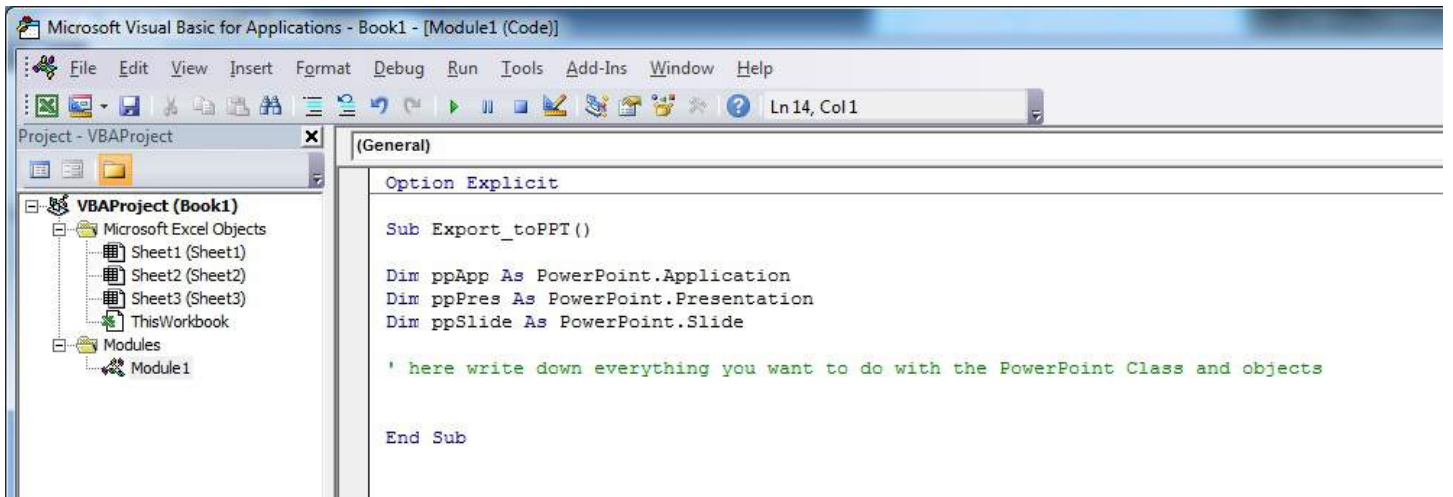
Microsoft Visual Basic for Applications - Book1 - [Module1 (Code)]

File Edit View Insert Format Debug Run Tools Add-Ins Window Help

Ln 14, Col 1

Project - VBAProject

VBAProject (Book1)
Microsoft Excel Objects
Sheet1 (Sheet1)
Sheet2 (Sheet2)
Sheet3 (Sheet3)
ThisWorkbook
Modules
Module1

(General)

Option Explicit

Sub Export_toPPT()

Dim ppApp As PowerPoint.Application
Dim ppPres As PowerPoint.Presentation
Dim ppSlide As PowerPoint.Slide

' here write down everything you want to do with the PowerPoint Class and objects

End Sub